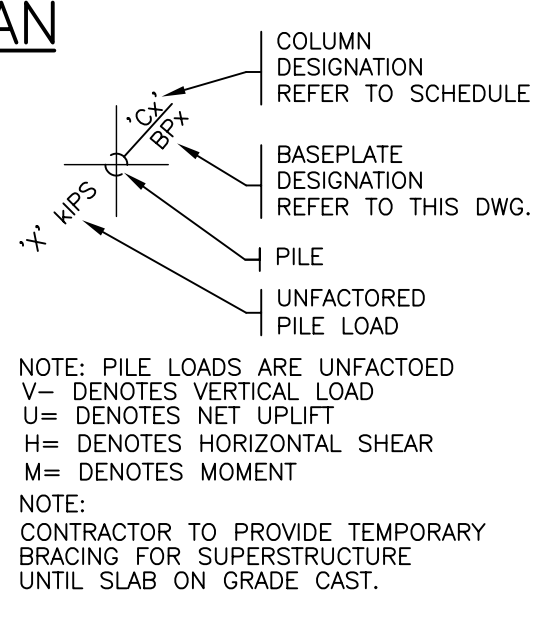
AN

'Cx'
BPx
'X' KIPS

COLUMN DESIGNATION REFER TO SCHEDULE

BASEPLATE DESIGNATION REFER TO THIS DWG.

PILE

UNFACTORED PILE LOAD

NOTE: PILE LOADS ARE UNFACTOED
V– DENOTES VERTICAL LOAD
U= DENOTES NET UPLIFT
H= DENOTES HORIZONTAL SHEAR
M= DENOTES MOMENT

NOTE:
CONTRACTOR TO PROVIDE TEMPORARY BRACING FOR SUPERSTRUCTURE UNTIL SLAB ON GRADE CAST.